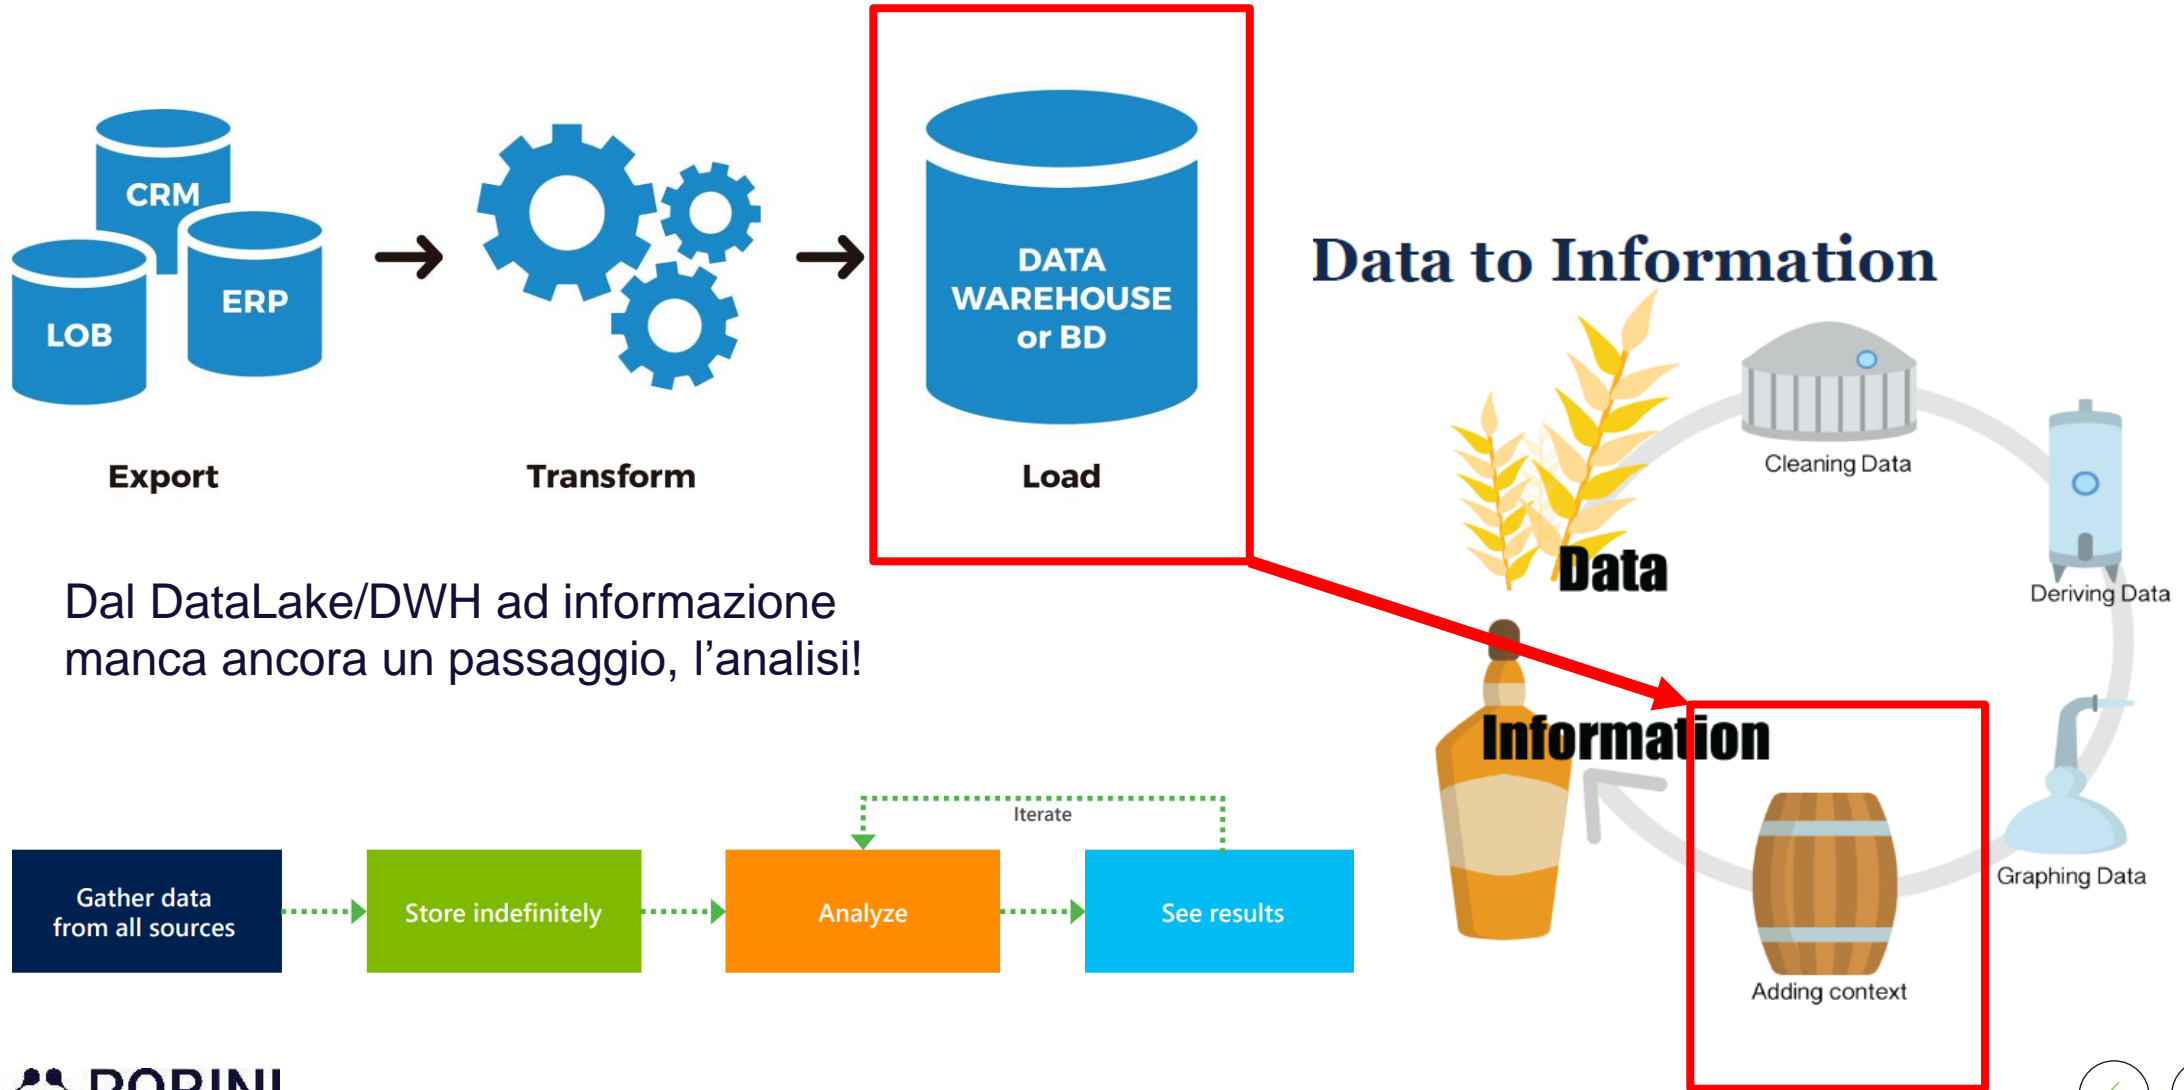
CRM

ERP

LOB

Export

Transform

DATA WAREHOUSE or BD

Load

Data to Information

Cleaning Data

Deriving Data

Data

Information

Graphing Data

Adding context

Dal DataLake/DWH ad informazione manca ancora un passaggio, l'analisi!

Iterate

Gather data from all sources

Store indefinitely

Analyze

See results

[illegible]